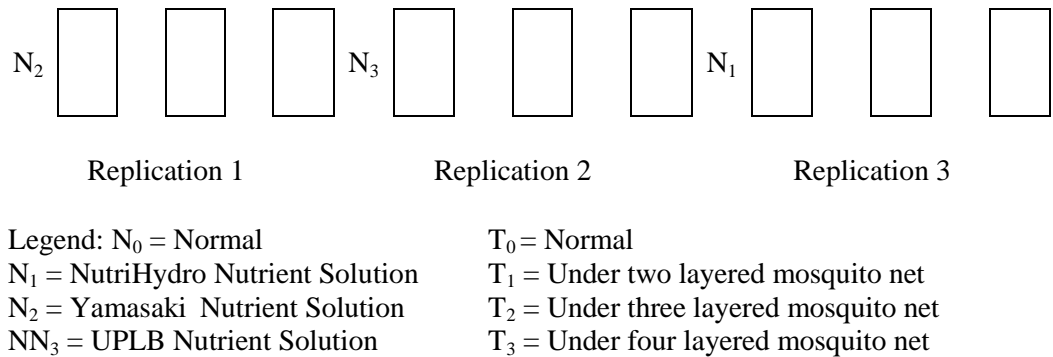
$N_2$ $N_3$ $N_1$

Replication 1 Replication 2 Replication 3

Legend: $N_0$ = Normal
$N_1$ = NutriHydro Nutrient Solution
$N_2$ = Yamasaki Nutrient Solution
$NN_3$ = UPLB Nutrient Solution

$T_0$ = Normal
$T_1$ = Under two layered mosquito net
$T_2$ = Under three layered mosquito net
$T_3$ = Under four layered mosquito net